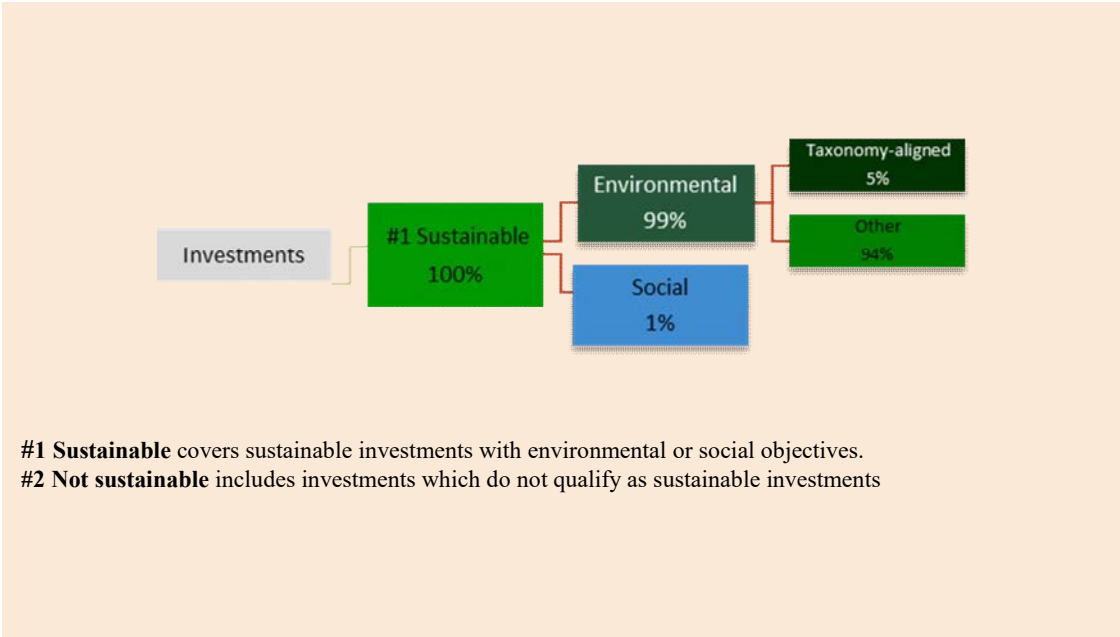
Investments

#1 Sustainable
100%

Environmental
99%

Social
1%

Taxonomy-aligned
5%

Other
94%

**#1 Sustainable** covers sustainable investments with environmental or social objectives.
**#2 Not sustainable** includes investments which do not qualify as sustainable investments